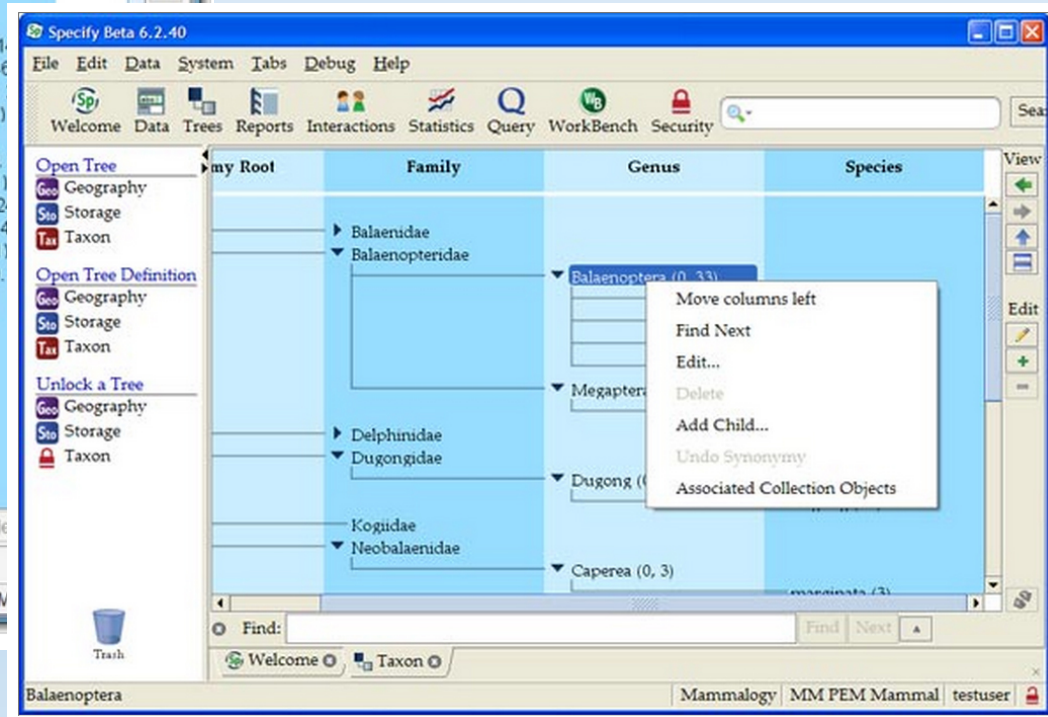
Specify Beta 6.2.40

File Edit Data System Tabs Debug Help

Welcome Data Trees Reports Interactions Statistics Query WorkBench Security

Sea

Open Tree
Geo Geography
Sto Storage
Tax Taxon

Open Tree Definition
Geo Geography
Sto Storage
Tax Taxon

Unlock a Tree
Geo Geography
Sto Storage
Taxon

Trash

my Root | Family | Genus | Species

View

Edit

Balaenidae
Balaenopteridae
Balaenoptera (0, 33)
Megaptera
Delphinidae
Dugongidae
Dugong (
Kogiidae
Neobalaenidae
Caperea (0, 3)
marginata (3)

Move columns left
Find Next
Edit...
Delete
Add Child...
Undo Synonymy
Associated Collection Objects

Find:
Find Next

Welcome Taxon

Balaenoptera
Mammalogy MM PEM Mammal testuser